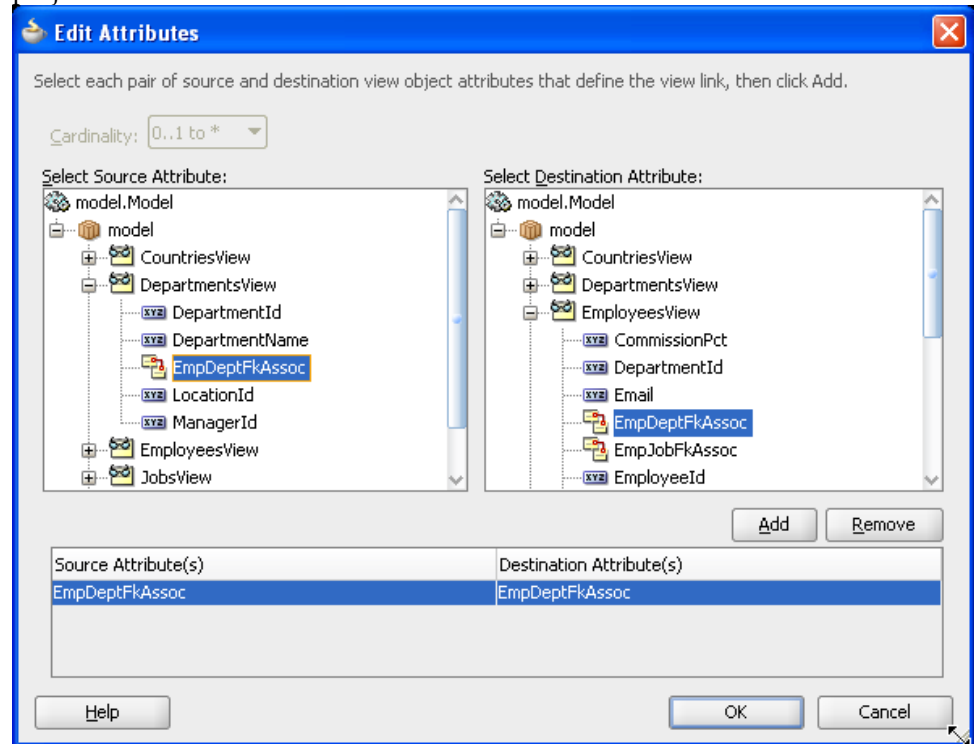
Edit Attributes

Select each pair of source and destination view object attributes that define the view link, then click Add.

Cardinality: 0..1 to *

Select Source Attribute:

model.Model
model
CountriesView
DepartmentsView
DepartmentId
DepartmentName
EmpDeptFkAssoc
LocationId
ManagerId
EmployeesView
JobsView

Select Destination Attribute:

model.Model
model
CountriesView
DepartmentsView
EmployeesView
CommissionPct
DepartmentId
Email
EmpDeptFkAssoc
EmpJobFkAssoc
EmployeeId

Add
Remove

| Source Attribute(s) | Destination Attribute(s) |
|---|---|
| EmpDeptFkAssoc | EmpDeptFkAssoc |

Help
OK
Cancel